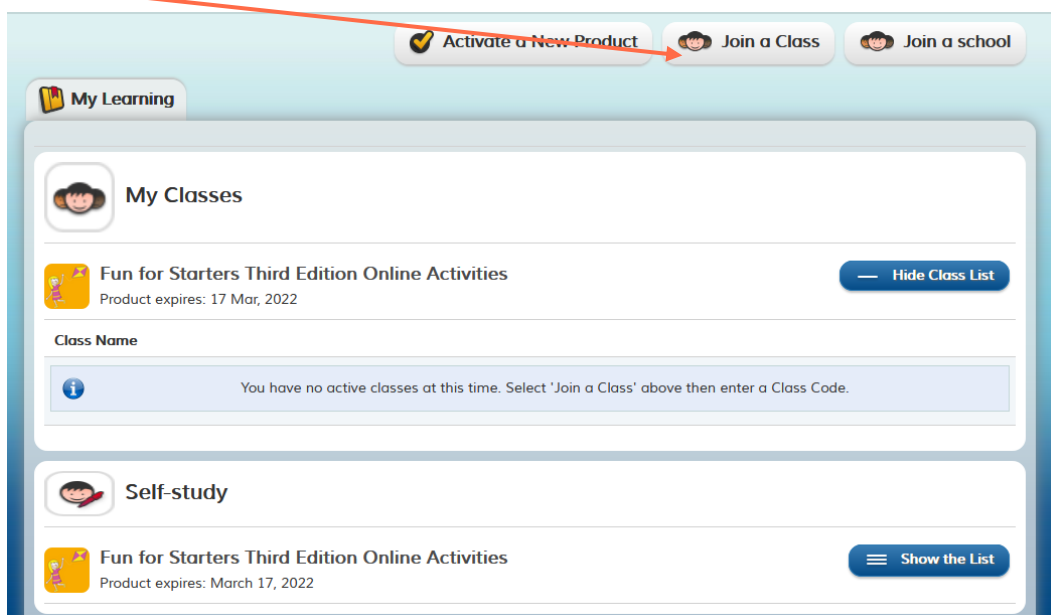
Activate a New Product
Join a Class
Join a school

My Learning

My Classes

Fun for Starters Third Edition Online Activities
Product expires: 17 Mar, 2022

Hide Class List

Class Name

You have no active classes at this time. Select 'Join a Class' above then enter a Class Code.

Self-study

Fun for Starters Third Edition Online Activities
Product expires: March 17, 2022

Show the List